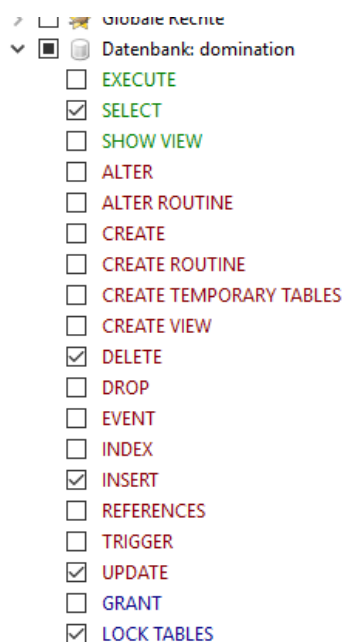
Globale Rechte
Datenbank: domination
EXECUTE
SELECT
SHOW VIEW
ALTER
ALTER ROUTINE
CREATE
CREATE ROUTINE
CREATE TEMPORARY TABLES
CREATE VIEW
DELETE
DROP
EVENT
INDEX
INSERT
REFERENCES
TRIGGER
UPDATE
GRANT
LOCK TABLES